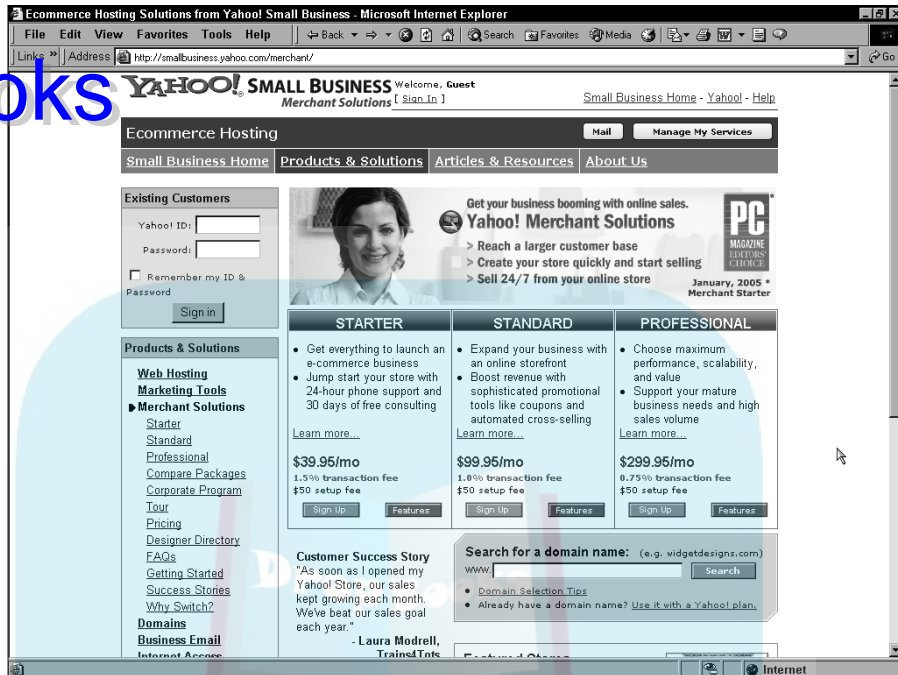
Ecommerce Hosting Solutions from Yahoo! Small Business - Microsoft Internet Explorer

File Edit View Favorites Tools Help

Back Search Favorites Media

Links » Address http://smallbusiness.yahoo.com/merchant/ Go

oks

YAHOO! SMALL BUSINESS Merchant Solutions Welcome, Guest [ Sign In ]

Small Business Home - Yahoo! - Help

Ecommerce Hosting

Mail Manage My Services

Small Business Home Products & Solutions Articles & Resources About Us

Existing Customers

Yahoo! ID:

Password:

Remember my ID & Password

Sign in

Products & Solutions

Web Hosting
Marketing Tools
Merchant Solutions
Starter
Standard
Professional
Compare Packages
Corporate Program
Tour
Pricing
Designer Directory
FAQs
Getting Started
Success Stories
Why Switch?
Domains
Business Email
Internet Access

Get your business booming with online sales.
Yahoo! Merchant Solutions
> Reach a larger customer base
> Create your store quickly and start selling
> Sell 24/7 from your online store

PC MAGAZINE EDITORS' CHOICE
January, 2005 * Merchant Starter

| STARTER | STANDARD | PROFESSIONAL |
|---|---|---|
| • Get everything to launch an e-commerce business • Jump start your store with 24-hour phone support and 30 days of free consulting | • Expand your business with an online storefront • Boost revenue with sophisticated promotional tools like coupons and automated cross-selling | • Choose maximum performance, scalability, and value • Support your mature business needs and high sales volume |
| Learn more... | Learn more... | Learn more... |
| $39.95/mo 1.5% transaction fee $50 setup fee | $99.95/mo 1.0% transaction fee $50 setup fee | $299.95/mo 0.75% transaction fee $50 setup fee |
| Sign Up Features | Sign Up Features | Sign Up Features |

Customer Success Story
"As soon as I opened my Yahoo! Store, our sales kept growing each month. We've beat our sales goal each year."
- Laura Modrell, Trains4Tots

Search for a domain name: (e.g. widgetdesigns.com)
www. Search
• Domain Selection Tips
• Already have a domain name? Use it with a Yahoo! plan.

Featured Stores

Internet